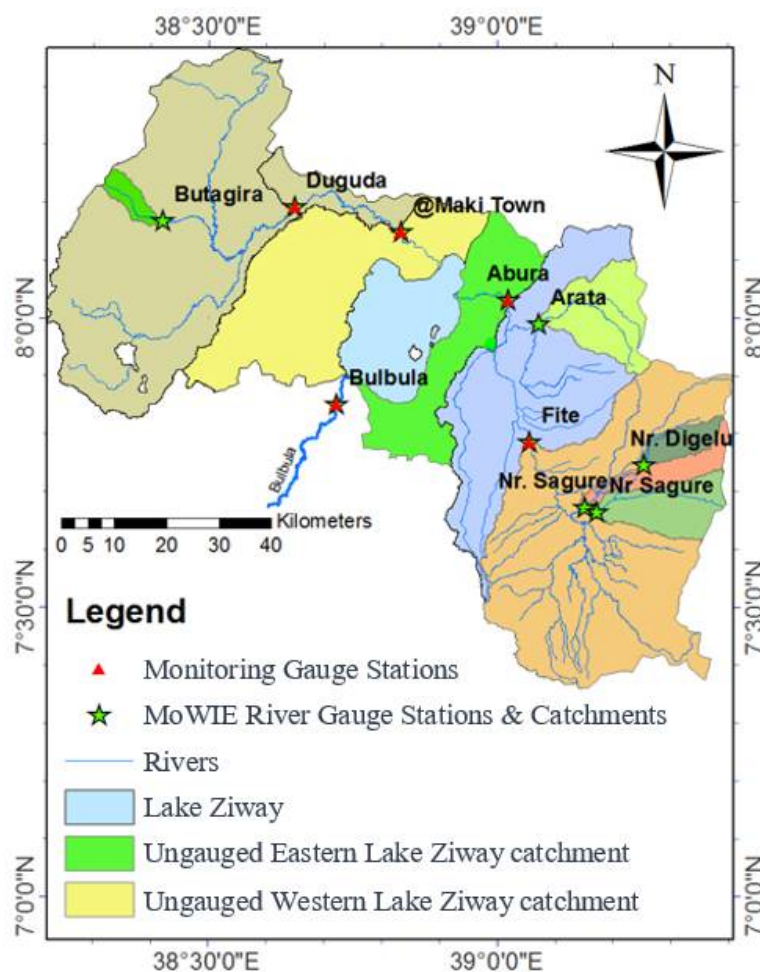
38°30'0"E
39°0'0"E
N
Butagira
Duguda
@Maki Town
Abura
Arata
8°0'0"N
8°0'0"N
Bulbula
Fite
Nr. Digelu
Nr. Sagure
Nr Sagure
Bulbula
Kilometers
0 5 10 20 30 40
7°30'0"N
7°30'0"N
Legend
Monitoring Gauge Stations
MoWIE River Gauge Stations & Catchments
Rivers
Lake Ziway
Ungauged Eastern Lake Ziway catchment
Ungauged Western Lake Ziway catchment
7°0'0"N
7°0'0"N
38°30'0"E
39°0'0"E